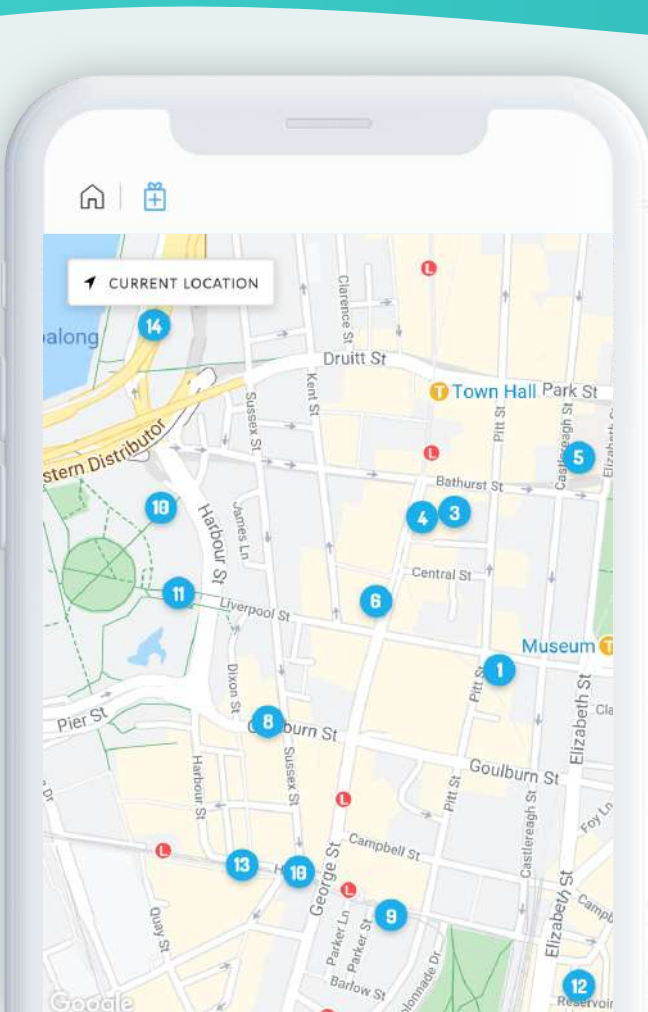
CURRENT LOCATION

14
along
Druitt St
Clarence St
Kent St
Town Hall
Park St
Sussex St
Pitt St
Castlereagh St
Elizabeth St
5
stern Distributor
Bathurst St
10
Harbour St
James Ln
4
3
Central St
6
11
Liverpool St
Museum
1
Pitt St
Dixon St
Pier St
8
Goulburn St
Goulburn St
Sussex St
Harbour St
Pitt St
Castlereagh St
Elizabeth St
Foy Ln
Campbell St
13
10
George St
9
Parker Ln
Parker St
Barlow St
12
Reservoir
Google